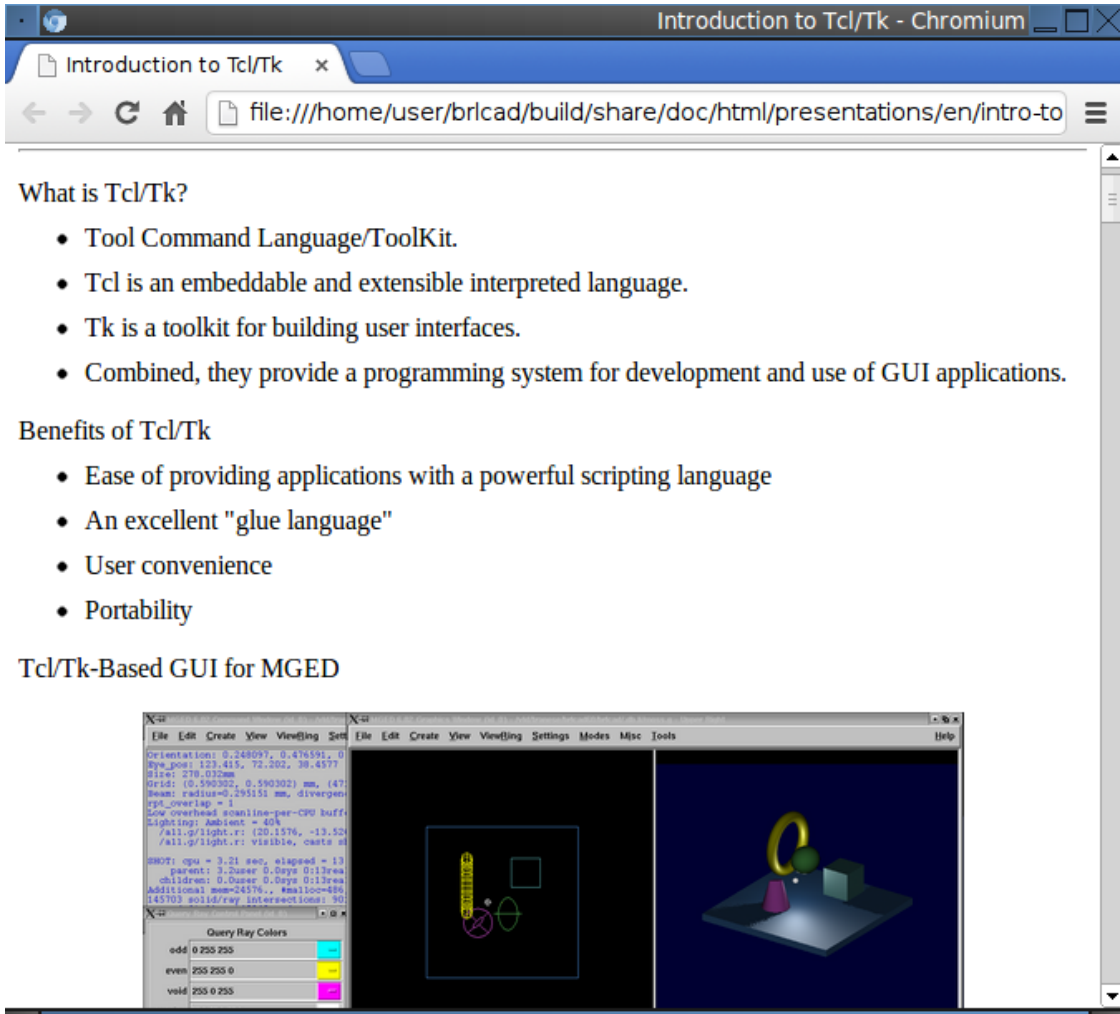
Introduction to Tcl/Tk - Chromium

Introduction to Tcl/Tk ×

file:///home/user/brlcad/build/share/doc/html/presentations/en/intro-to

What is Tcl/Tk?

- Tool Command Language/ToolKit.
- Tcl is an embeddable and extensible interpreted language.
- Tk is a toolkit for building user interfaces.
- Combined, they provide a programming system for development and use of GUI applications.

Benefits of Tcl/Tk

- Ease of providing applications with a powerful scripting language
- An excellent "glue language"
- User convenience
- Portability

Tcl/Tk-Based GUI for MGED

File Edit Create View ViewRing Sett

Orientation: 0.248097, 0.476591, 0
Eye_pos: 123.415, 72.202, 38.4577
Size: 278.032mm
Grid: (0.590302, 0.590302) mm, (47
Beam: radius=0.295151 mm, divergen
rpt_overlap = 1
Low overhead scanline-per-CPU buff
Lighting: Ambient = 40%
/all.g/light.r: (20.1576, -13.52
/all.g/light.r: visible, casts s

SHOT: cpu = 3.21 sec, elapsed = 13
parent: 3.2user 0.0sys 0:13rea
children: 0.0user 0.0sys 0:13rea
Additional mem=24576., #malloc=486
145703 solid/ray intersections: 90

Query Ray Colors
odd 0 255 255
even 255 255 0
void 255 0 255

File Edit Create View ViewRing Settings Modes Misc Tools Help